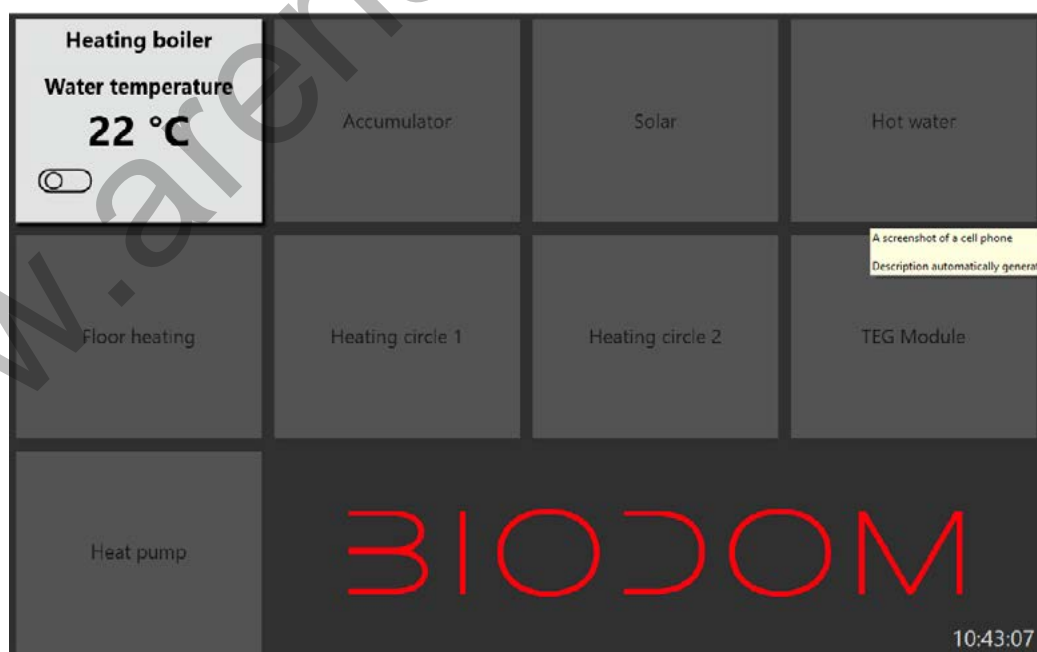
Heating boiler

Water temperature

22 °C

Accumulator

Solar

Hot water

A screenshot of a cell phone

Description automatically generat

Floor heating

Heating circle 1

Heating circle 2

TEG Module

Heat pump

BIODOM

10:43:07